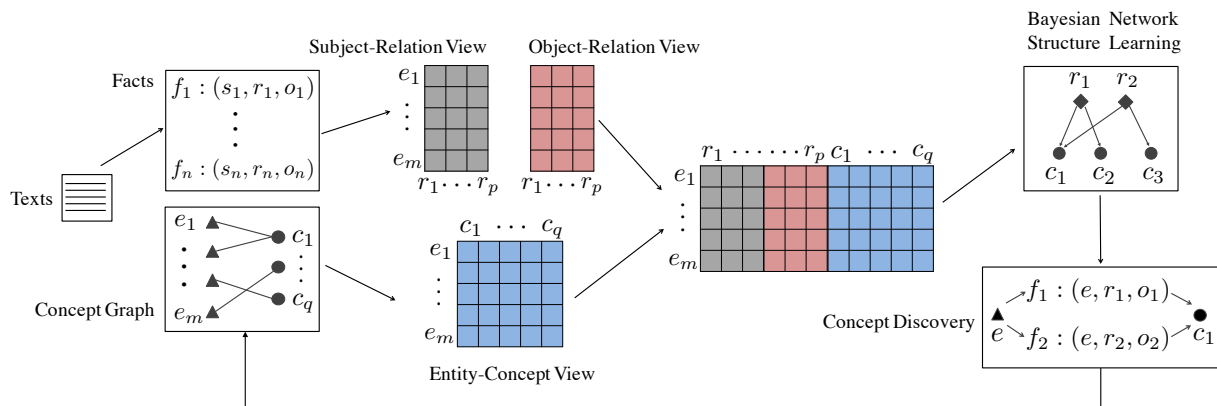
Bayesian Network Structure Learning

Subject-Relation View

Object-Relation View

Facts

$f_1 : (s_1, r_1, o_1)$

$f_n : (s_n, r_n, o_n)$

$e_1$

$e_m$

$r_1 \cdots r_p$

$r_1 \cdots r_p$

$r_1$ $r_2$

$c_1$ $c_2$ $c_3$

Texts

$e_1$

$c_1$

$c_q$

$e_m$

Concept Graph

$c_1 \cdots c_q$

$e_1$

$e_m$

Entity-Concept View

$r_1 \cdots\cdots r_p$ $c_1 \cdots c_q$

$e_1$

$e_m$

Concept Discovery

$f_1 : (e, r_1, o_1)$

$e$

$f_2 : (e, r_2, o_2)$

$c_1$